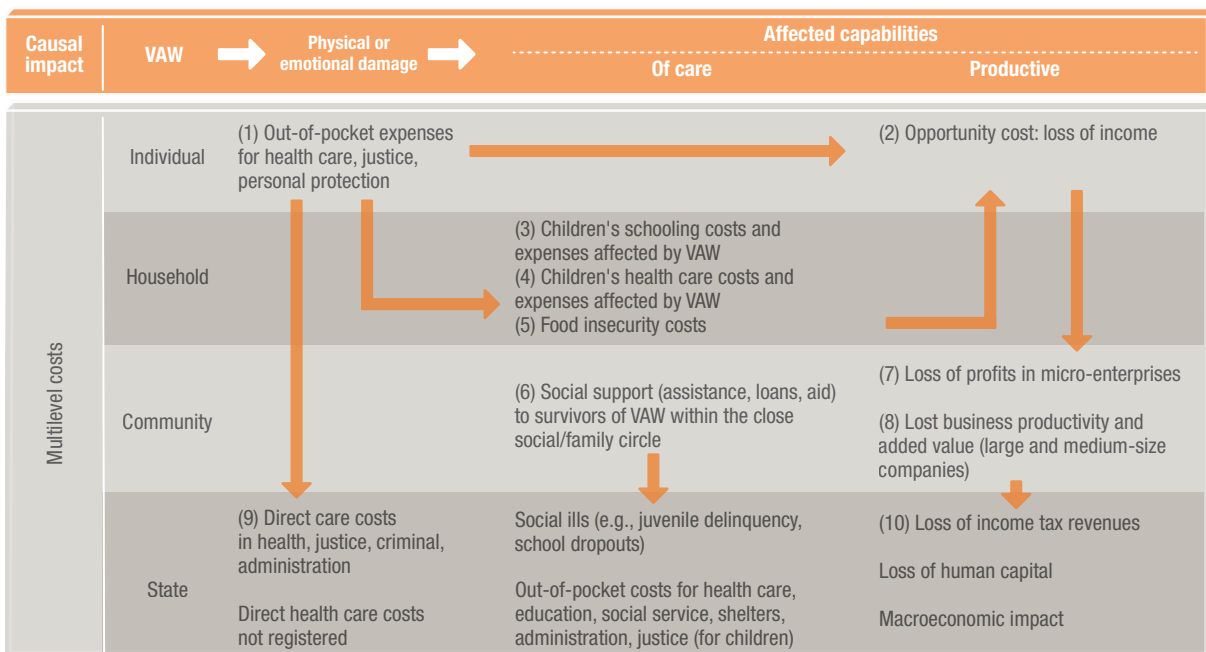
| Causal impact | VAW | Physical or emotional damage | Affected capabilities: Of care | Affected capabilities: Productive |
|---|---|---|---|---|
| Multilevel costs | Individual | (1) Out-of-pocket expenses for health care, justice, personal protection | | (2) Opportunity cost: loss of income |
| | Household | | (3) Children's schooling costs and expenses affected by VAW<br>(4) Children's health care costs and expenses affected by VAW<br>(5) Food insecurity costs | |
| | Community | | (6) Social support (assistance, loans, aid) to survivors of VAW within the close social/family circle | (7) Loss of profits in micro-enterprises<br>(8) Lost business productivity and added value (large and medium-size companies) |
| | State | (9) Direct care costs in health, justice, criminal, administration<br>Direct health care costs not registered | Social ills (e.g., juvenile delinquency, school dropouts)<br>Out-of-pocket costs for health care, education, social service, shelters, administration, justice (for children) | (10) Loss of income tax revenues<br>Loss of human capital<br>Macroeconomic impact |